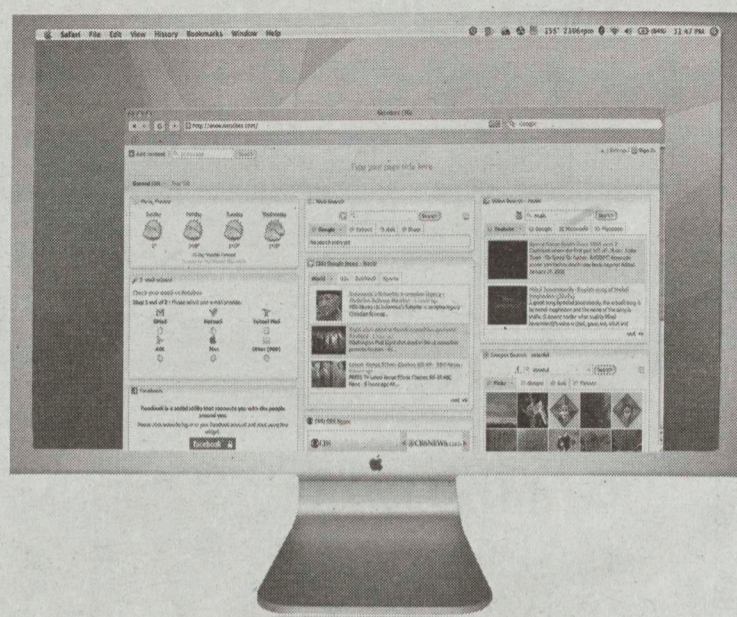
Safari File Edit View History Bookmarks Window Help

31:47 PM

http://www.netvibes.com/

Google

Type your page title here

Paris, France

Sunday Monday Tuesday Wednesday

Web Search

Search

Google Yahoo! Ask Live

No search entry yet

Video Search - Rush

Rush

Search

YouTube Google Microsoft

Google News - World

World U.S. Business Sports

Email Widget

Check your email with Netvibes

Step 1 out of 2 : Please select your e-mail provider.

GMail Hotmail Yahoo! Mail

AOL Mac Other (POP)

Facebook

Facebook is a social utility that connects you with the people around you.

Facebook

Images Search - colorful

Search

Flickr Google Ask Picasa

CBS News

CBS NEWS

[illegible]